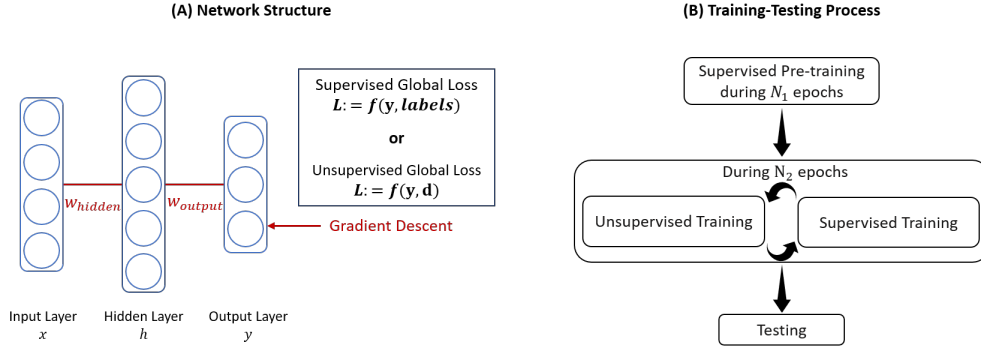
(A) Network Structure

$w_{hidden}$

$w_{output}$

Supervised Global Loss
$\boldsymbol{L} := \boldsymbol{f}(\mathbf{y}, \boldsymbol{labels})$

or

Unsupervised Global Loss
$\boldsymbol{L} := \boldsymbol{f}(\mathbf{y}, \mathbf{d})$

Gradient Descent

Input Layer
$x$

Hidden Layer
$h$

Output Layer
$y$

(B) Training-Testing Process

Supervised Pre-training during $N_1$ epochs

During $N_2$ epochs

Unsupervised Training

Supervised Training

Testing